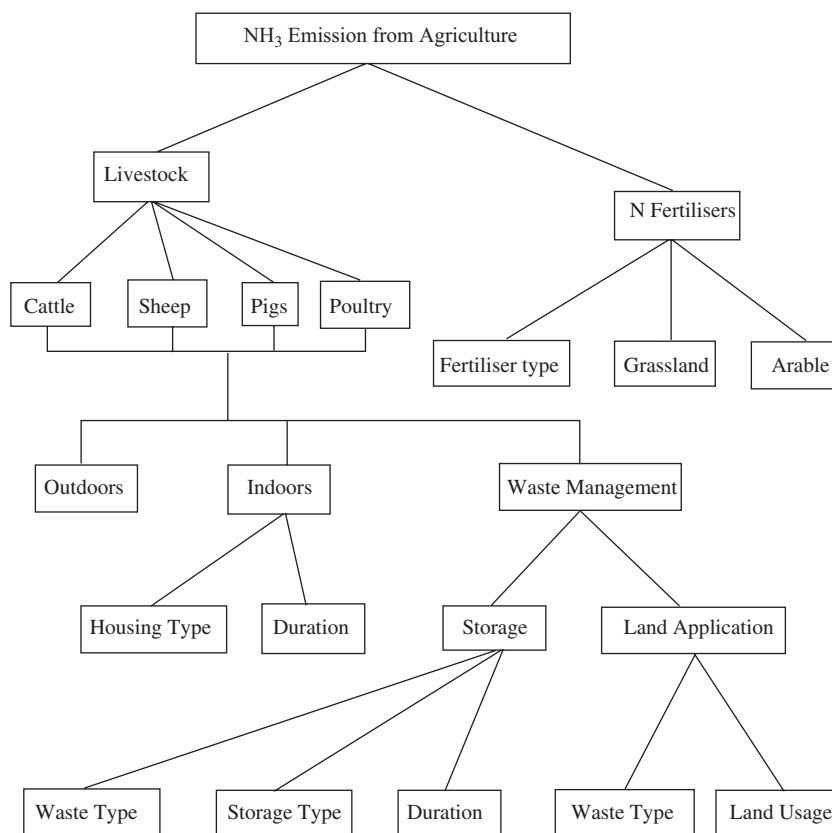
$NH_3$ Emission from Agriculture

Livestock

N Fertilisers

Cattle

Sheep

Pigs

Poultry

Fertiliser type

Grassland

Arable

Outdoors

Indoors

Waste Management

Housing Type

Duration

Storage

Land Application

Waste Type

Storage Type

Duration

Waste Type

Land Usage